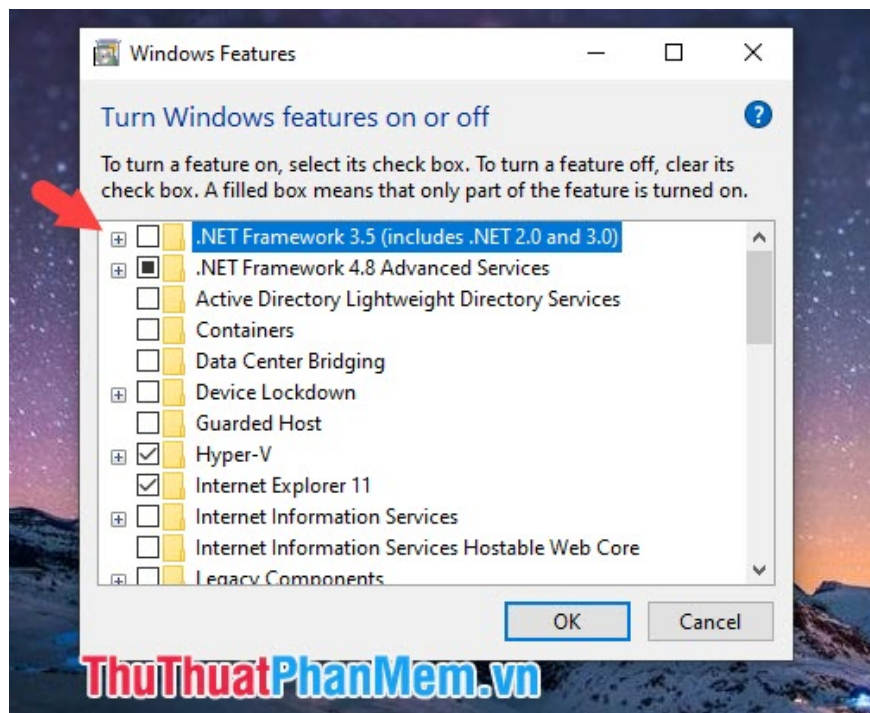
Windows Features

Turn Windows features on or off

To turn a feature on, select its check box. To turn a feature off, clear its check box. A filled box means that only part of the feature is turned on.

.NET Framework 3.5 (includes .NET 2.0 and 3.0)
.NET Framework 4.8 Advanced Services
Active Directory Lightweight Directory Services
Containers
Data Center Bridging
Device Lockdown
Guarded Host
Hyper-V
Internet Explorer 11
Internet Information Services
Internet Information Services Hostable Web Core
Legacy Components

OK
Cancel

ThuThuatPhanMem.vn